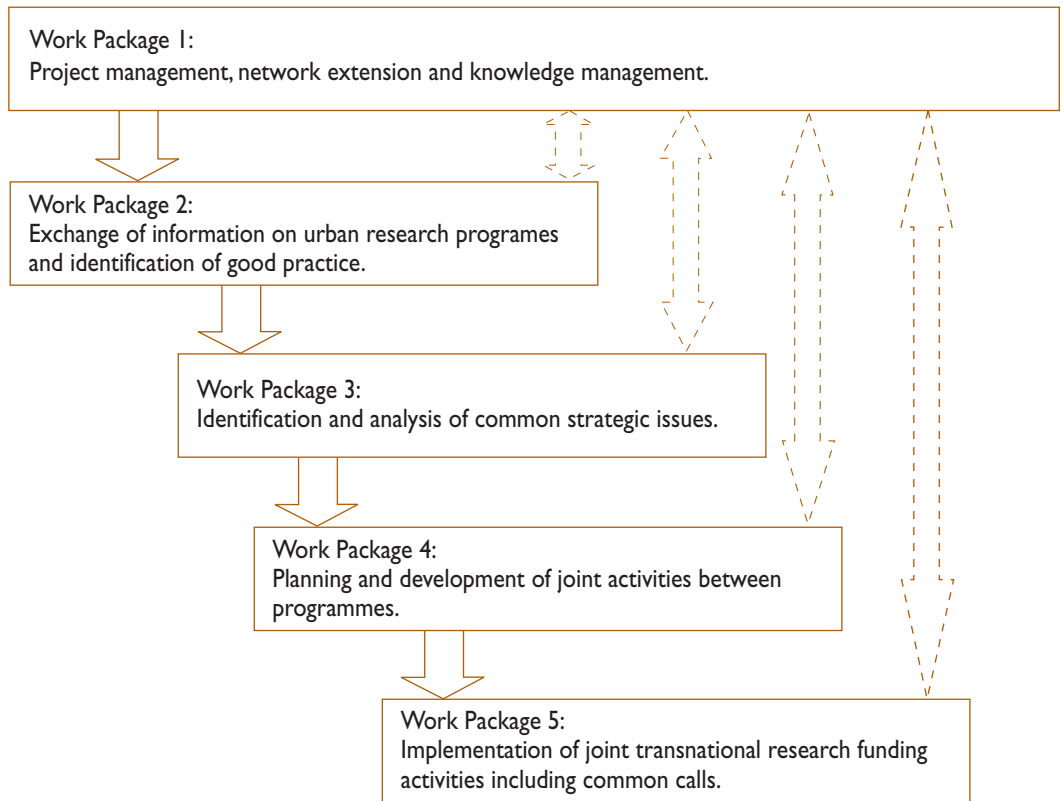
Work Package 1:
Project management, network extension and knowledge management.

Work Package 2:
Exchange of information on urban research programes and identification of good practice.

Work Package 3:
Identification and analysis of common strategic issues.

Work Package 4:
Planning and development of joint activities between programmes.

Work Package 5:
Implementation of joint transnational research funding activities including common calls.